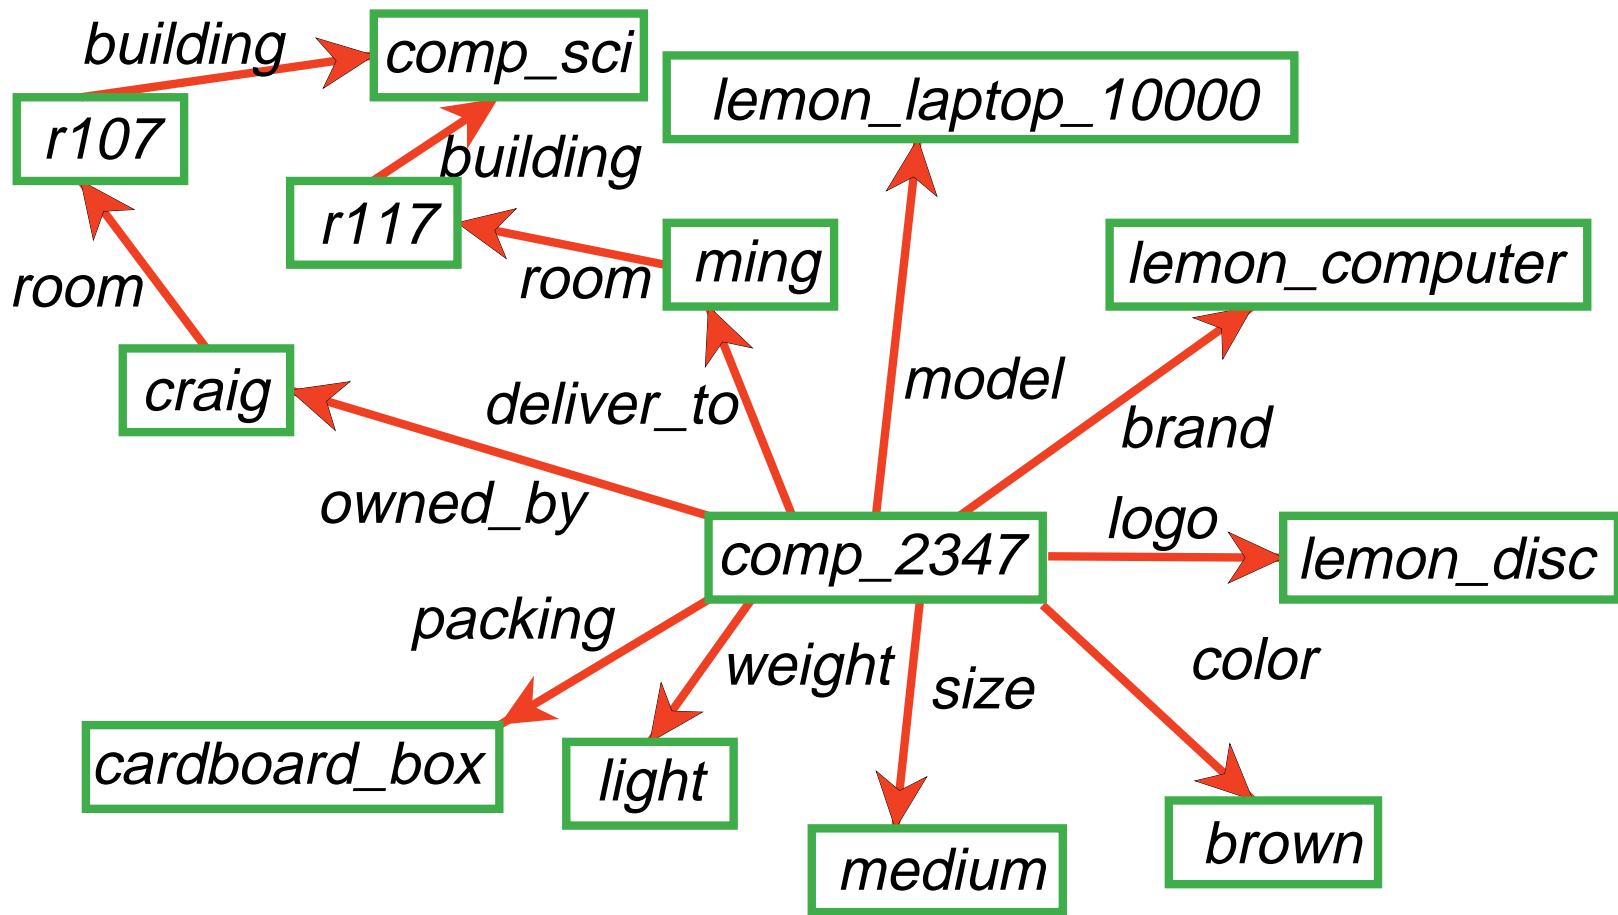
building
comp_sci
lemon_laptop_10000
r107
building
r117
ming
room
room
lemon_computer
craig
model
deliver_to
brand
owned_by
logo
comp_2347
lemon_disc
packing
weight
size
color
cardboard_box
light
medium
brown